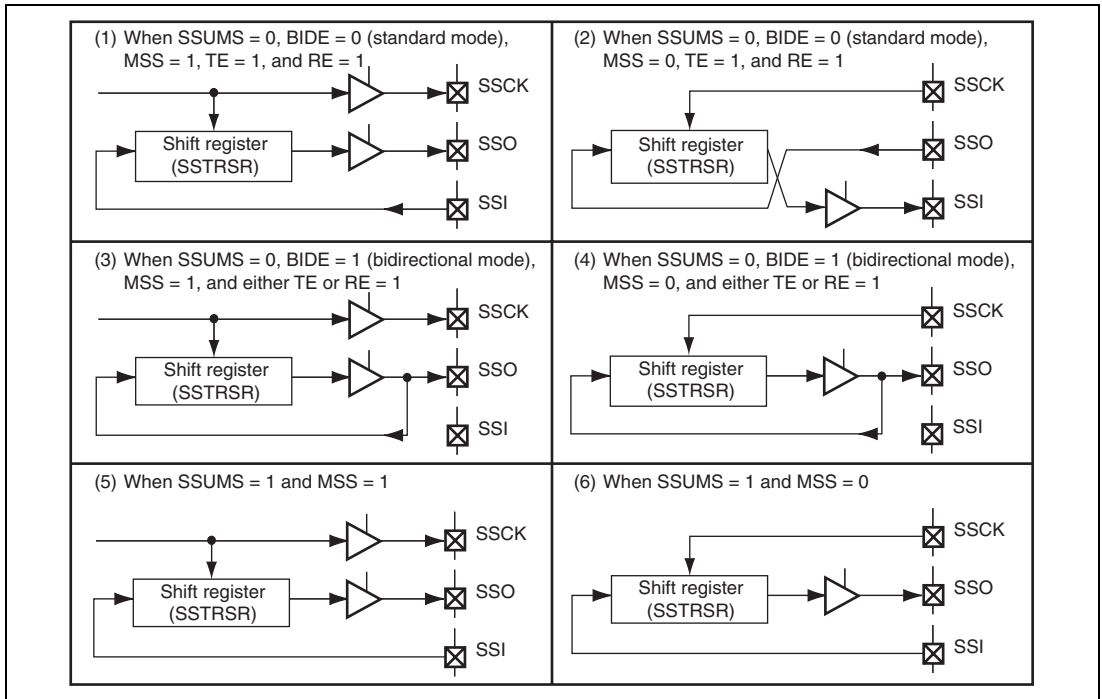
(1) When SSUMS = 0, BIDE = 0 (standard mode), MSS = 1, TE = 1, and RE = 1

SSCK

Shift register (SSTRSR)

SSO

SSI

(2) When SSUMS = 0, BIDE = 0 (standard mode), MSS = 0, TE = 1, and RE = 1

SSCK

Shift register (SSTRSR)

SSO

SSI

(3) When SSUMS = 0, BIDE = 1 (bidirectional mode), MSS = 1, and either TE or RE = 1

SSCK

Shift register (SSTRSR)

SSO

SSI

(4) When SSUMS = 0, BIDE = 1 (bidirectional mode), MSS = 0, and either TE or RE = 1

SSCK

Shift register (SSTRSR)

SSO

SSI

(5) When SSUMS = 1 and MSS = 1

SSCK

Shift register (SSTRSR)

SSO

SSI

(6) When SSUMS = 1 and MSS = 0

SSCK

Shift register (SSTRSR)

SSO

SSI